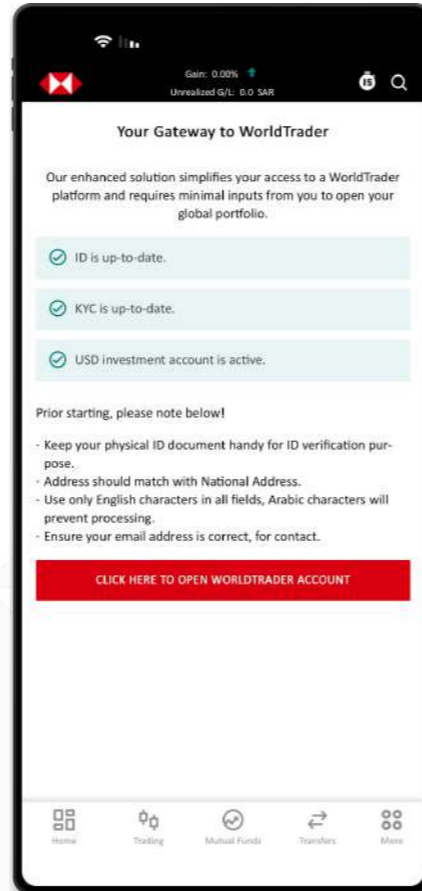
Gain: 0.00%
Unrealized G/L: 0.0 SAR

15

Your Gateway to WorldTrader

Our enhanced solution simplifies your access to a WorldTrader platform and requires minimal inputs from you to open your global portfolio.

ID is up-to-date.

KYC is up-to-date.

USD investment account is active.

Prior starting, please note below!

- Keep your physical ID document handy for ID verification purpose.
- Address should match with National Address.
- Use only English characters in all fields, Arabic characters will prevent processing.
- Ensure your email address is correct, for contact.

CLICK HERE TO OPEN WORLDTRADER ACCOUNT

Home
Trading
Mutual Funds
Transfers
More